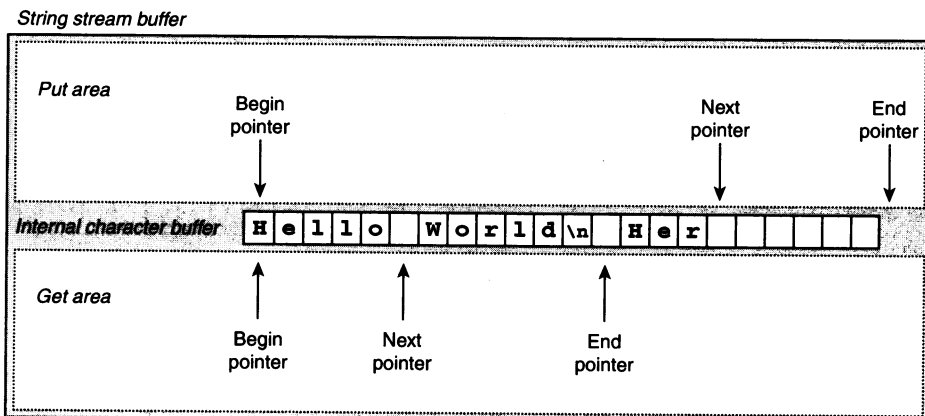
String stream buffer

Put area

Begin pointer

Next pointer

End pointer

Internal character buffer

| H | e | l | l | o |  | W | o | r | l | d | \n |  | H | e | r |  |  |  |  |  |  |  |
|---|---|---|---|---|---|---|---|---|---|---|---|---|---|---|---|---|---|---|---|---|---|---|

Get area

Begin pointer

Next pointer

End pointer